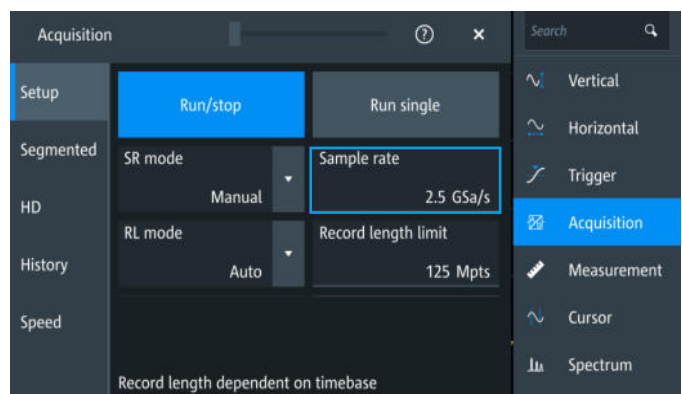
Acquisition

?

×

Setup

Segmented

HD

History

Speed

Run/stop

Run single

SR mode

Manual

Sample rate

2.5 GSa/s

RL mode

Auto

Record length limit

125 Mpts

Record length dependent on timebase

Search

Vertical

Horizontal

Trigger

Acquisition

Measurement

Cursor

Spectrum